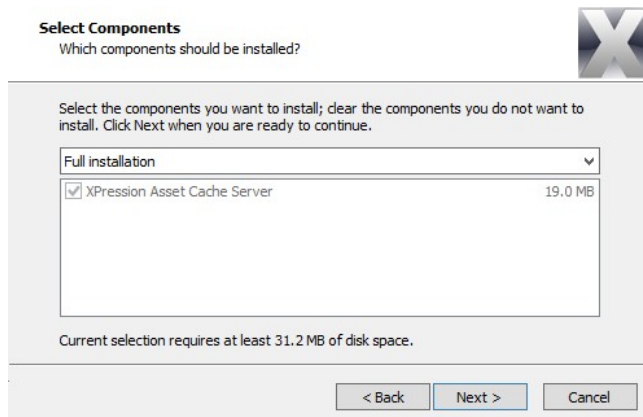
Select Components
Which components should be installed?

Select the components you want to install; clear the components you do not want to install. Click Next when you are ready to continue.

Full installation

XPression Asset Cache Server 19.0 MB

Current selection requires at least 31.2 MB of disk space.

< Back
Next >
Cancel